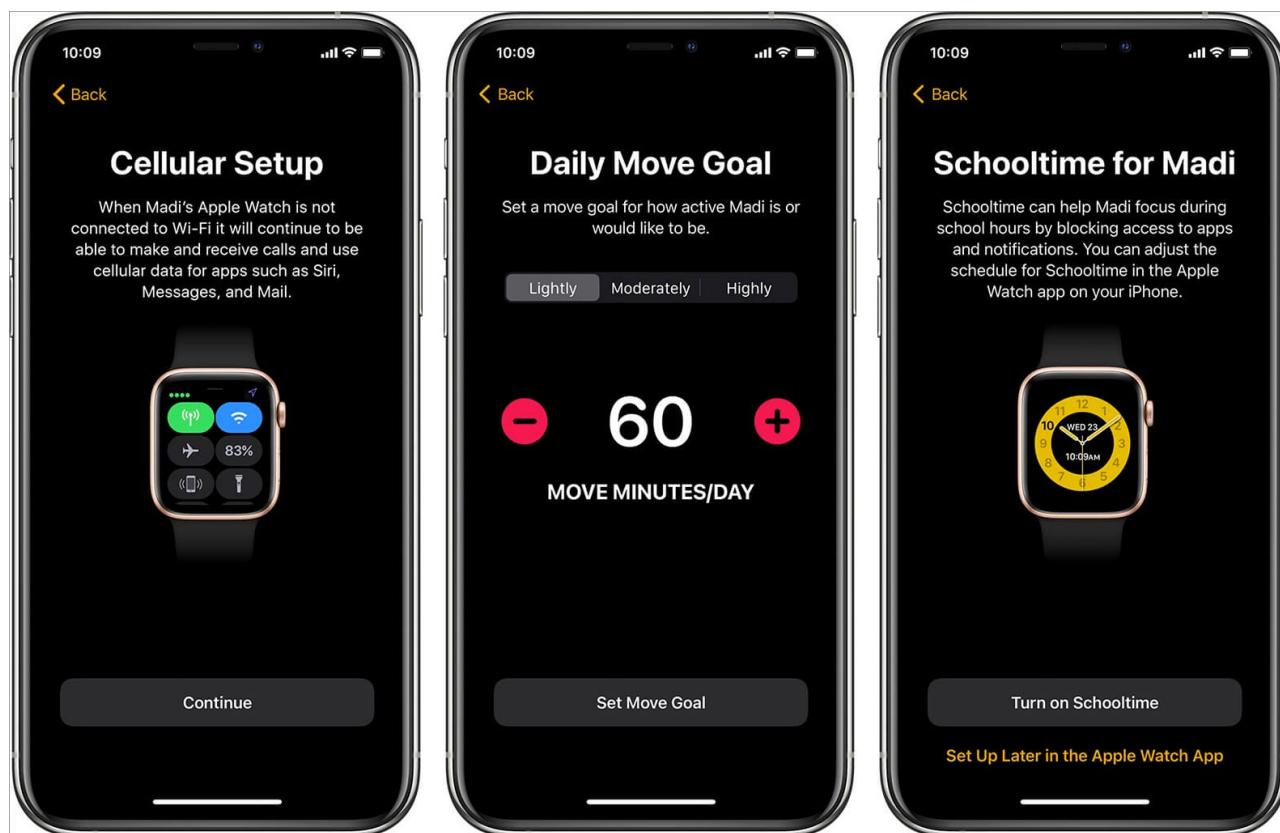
10:09

Back

Cellular Setup

When Madi's Apple Watch is not connected to Wi-Fi it will continue to be able to make and receive calls and use cellular data for apps such as Siri, Messages, and Mail.

83%

Continue

10:09

Back

Daily Move Goal

Set a move goal for how active Madi is or would like to be.

Lightly | Moderately | Highly

60

MOVE MINUTES/DAY

Set Move Goal

10:09

Back

Schooltime for Madi

Schooltime can help Madi focus during school hours by blocking access to apps and notifications. You can adjust the schedule for Schooltime in the Apple Watch app on your iPhone.

12
WED 23
10
3
10:09AM

Turn on Schooltime

Set Up Later in the Apple Watch App